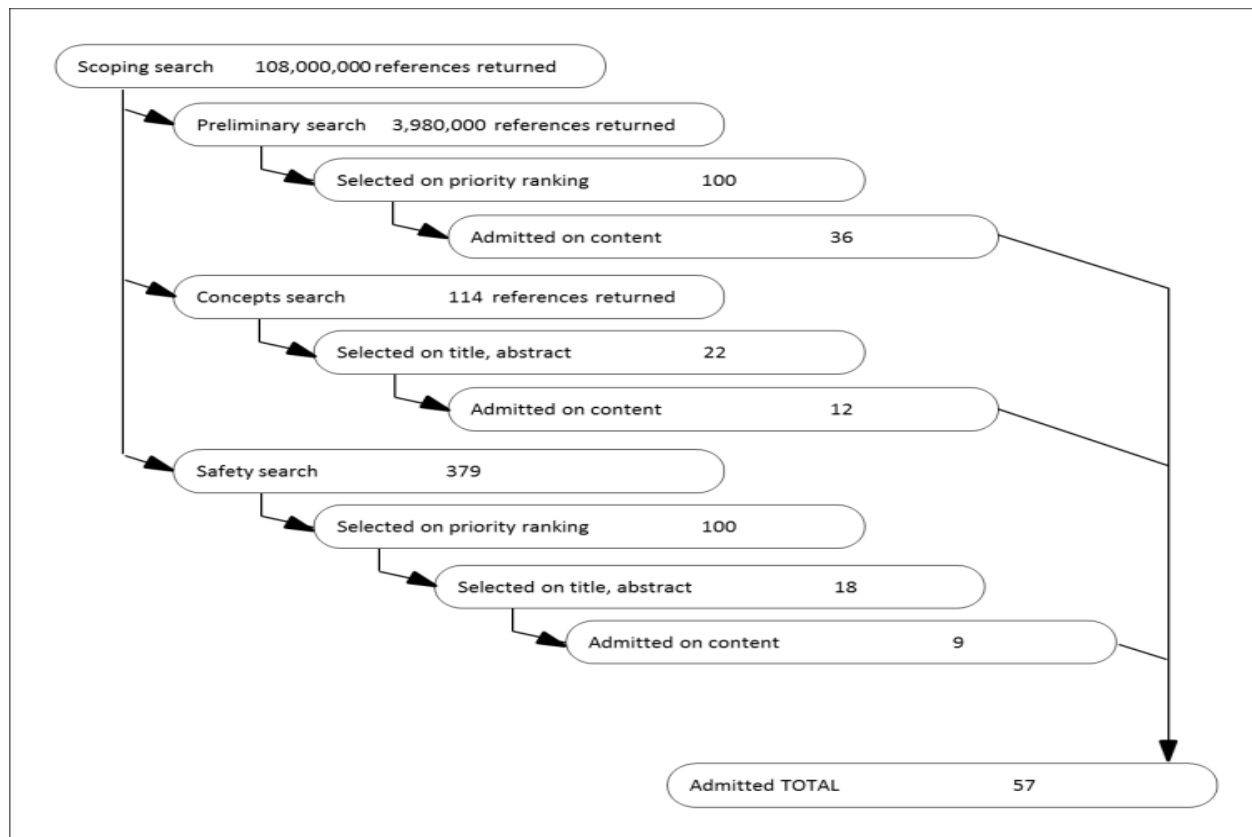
Scoping search 108,000,000 references returned

Preliminary search 3,980,000 references returned

Selected on priority ranking 100

Admitted on content 36

Concepts search 114 references returned

Selected on title, abstract 22

Admitted on content 12

Safety search 379

Selected on priority ranking 100

Selected on title, abstract 18

Admitted on content 9

Admitted TOTAL 57